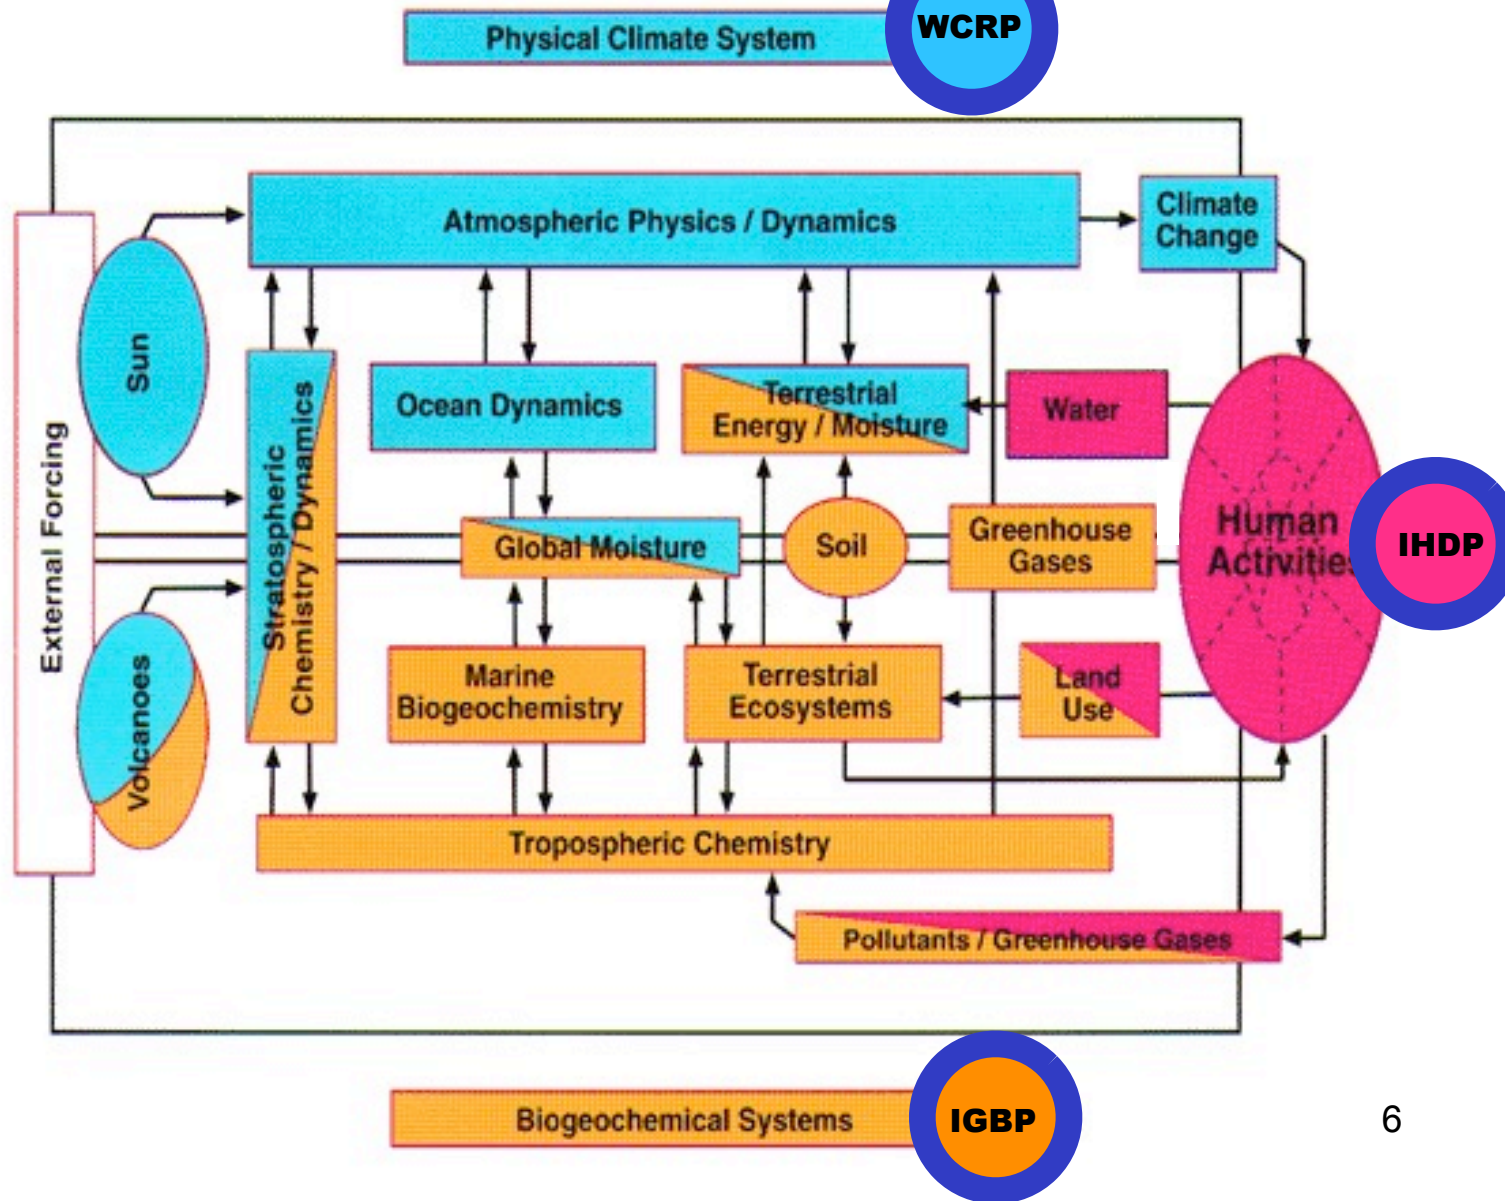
Physical Climate System

WCRP

Atmospheric Physics / Dynamics

Climate Change

External Forcing

Sun

Stratospheric Chemistry / Dynamics

Ocean Dynamics

Terrestrial Energy / Moisture

Water

Human Activities

IHDP

Global Moisture

Soil

Greenhouse Gases

Volcanoes

Marine Biogeochemistry

Terrestrial Ecosystems

Land Use

Tropospheric Chemistry

Pollutants / Greenhouse Gases

Biogeochemical Systems

IGBP

6